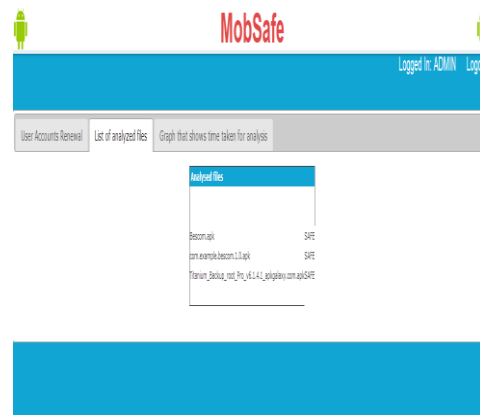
MobSafe

Logged In: ADMIN Logo

User Accounts Renewal

List of analyzed files

Graph that shows time taken for analysis

Analysed files

| | |
|---|---|
| Bescom.apk | SAFE |
| com.example.bescom.1.0.apk | SAFE |
| Titanium_Backup_root_Pro_v6.1.4.1_apkgalaxy.com.apk | SAFE |